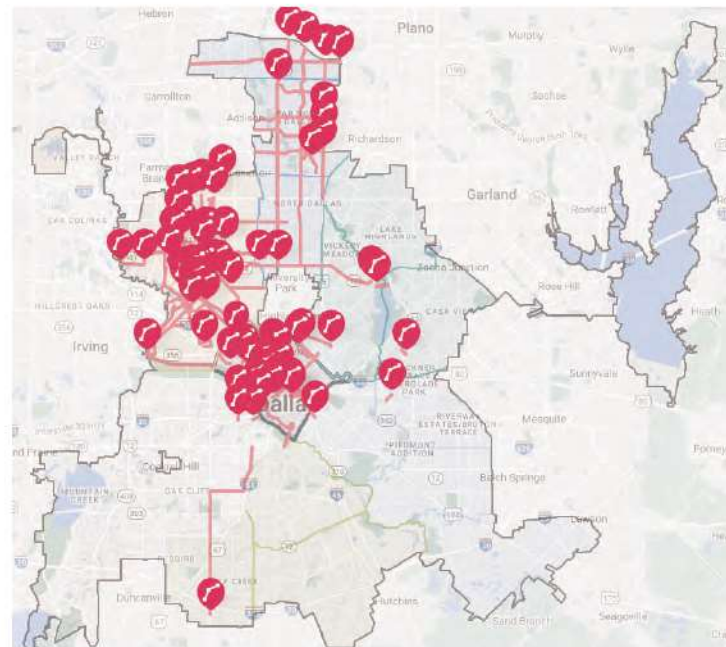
Hebron
Plano
Murphy
Wylie
Carrollton
Sachse
Addison
Richardson
Farmers Branch
Garland
Rowlett
NORTH DALLAS
LAKE HIGHLANDS
VICKERY MEADOW
Zacha Junction
Rose Hill
Irving
Highland Park
CASA VIEW
Sunnyvale
Dallas
RIVERWAY ESTATES
PIEDMONT ADDITION
Mesquite
Cockrell Hill
OAK CLIFF
Balch Springs
Duncanville
Hutchins
Sand Branch
Seagoville
Lawson
Heath
Forney